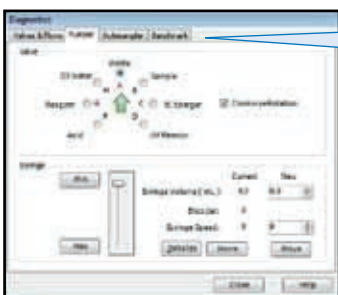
Diagnostics

Valves & Flows | Pumps | Autosampler | Benchmark

Valve

Waste

Oil Inlet

Sample

Recycler

Oil Reservoir

Continue revolution

Syringe

Current

New

Syringe Volume (mL)

Syringe Speed

Close

Help